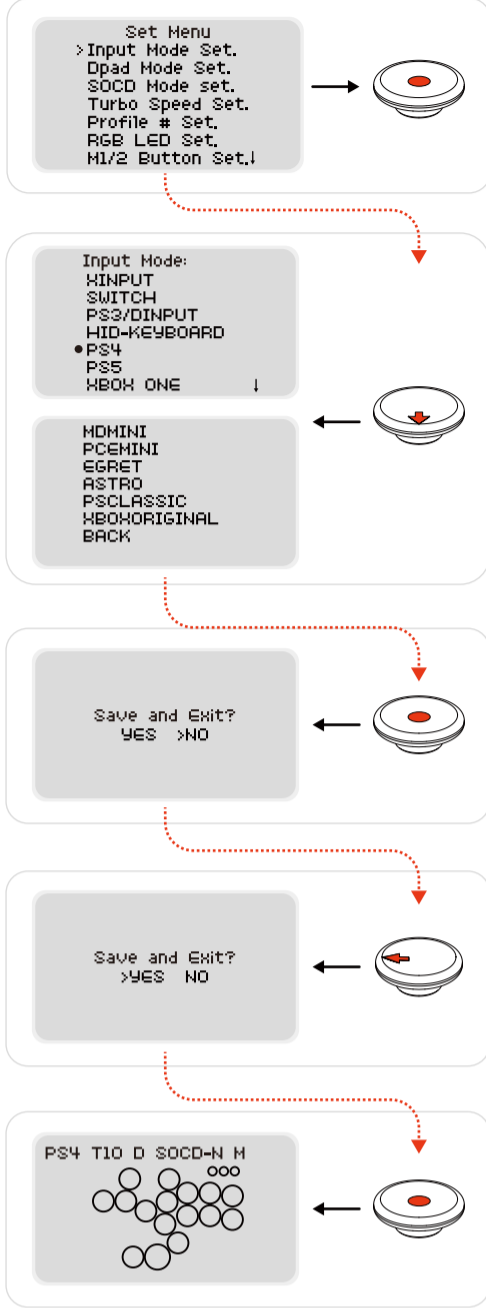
Set Menu
>Input Mode Set.
Dpad Mode Set.
SOCD Mode set.
Turbo Speed Set.
Profile # Set.
RGB LED Set.
M1/2 Button Set.↓

Input Mode:
XINPUT
SWITCH
PS3/DINPUT
HID-KEYBOARD
•PS4
PS5
XBOX ONE ↓

MDMINI
PCEMINI
EGRET
ASTRO
PSCLASSIC
XBOXORIGINAL
BACK

Save and Exit?
YES >NO

Save and Exit?
>YES NO

PS4 T10 D SOCD-N M